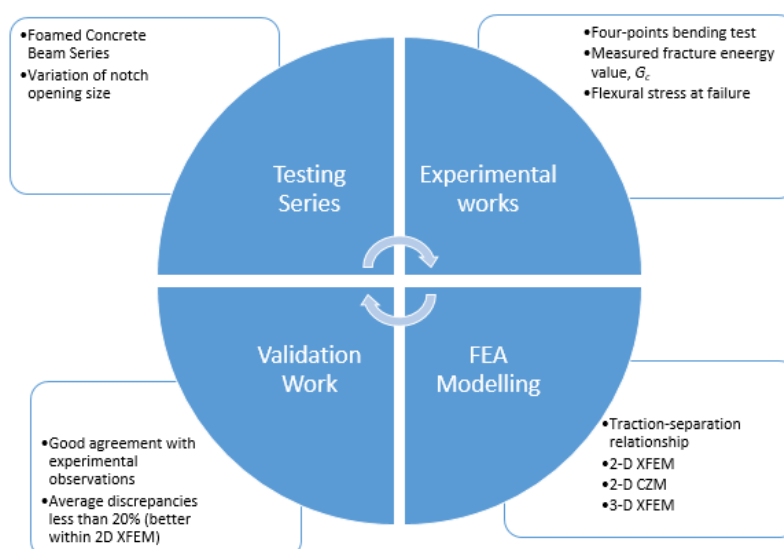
•Foamed Concrete Beam Series
•Variation of notch opening size

•Four-points bending test
•Measured fracture eneergy value, $G_c$
•Flexural stress at failure

Testing Series

Experimental works

Validation Work

FEA Modelling

•Good agreement with experimental observations
•Average discrepancies less than 20% (better within 2D XFEM)

•Traction-separation relationship
•2-D XFEM
•2-D CZM
•3-D XFEM